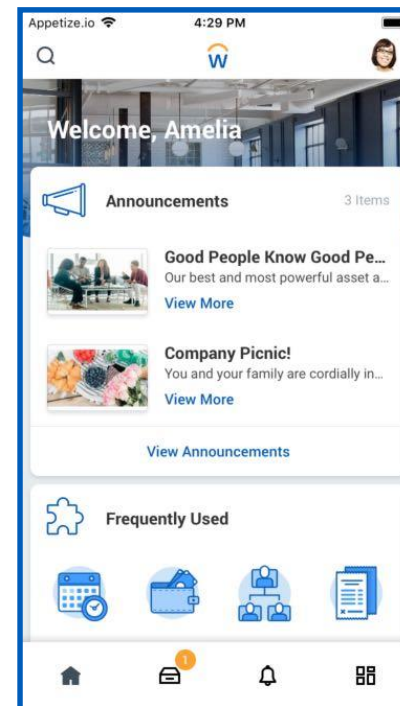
Appetize.io
4:29 PM

Welcome, Amelia

Announcements
3 Items

Good People Know Good Pe...
Our best and most powerful asset a...
View More

Company Picnic!
You and your family are cordially in...
View More

View Announcements

Frequently Used

1